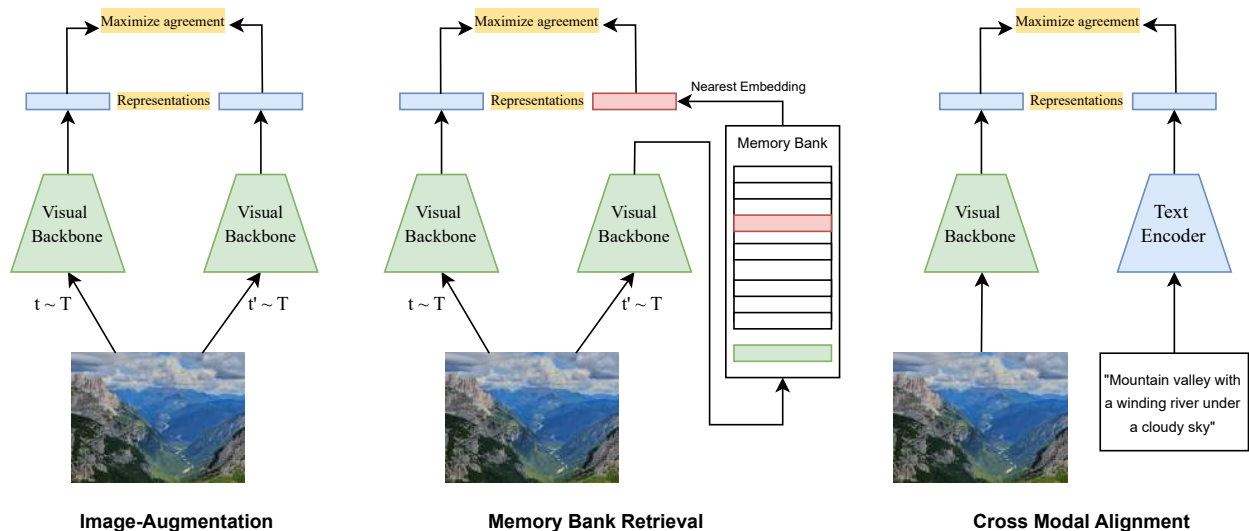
Maximize agreement

Representations

Visual Backbone

Visual Backbone

t ~ T

t' ~ T

Image-Augmentation

Maximize agreement

Representations

Nearest Embedding

Memory Bank

Visual Backbone

Visual Backbone

t ~ T

t' ~ T

Memory Bank Retrieval

Maximize agreement

Representations

Visual Backbone

Text Encoder

"Mountain valley with a winding river under a cloudy sky"

Cross Modal Alignment